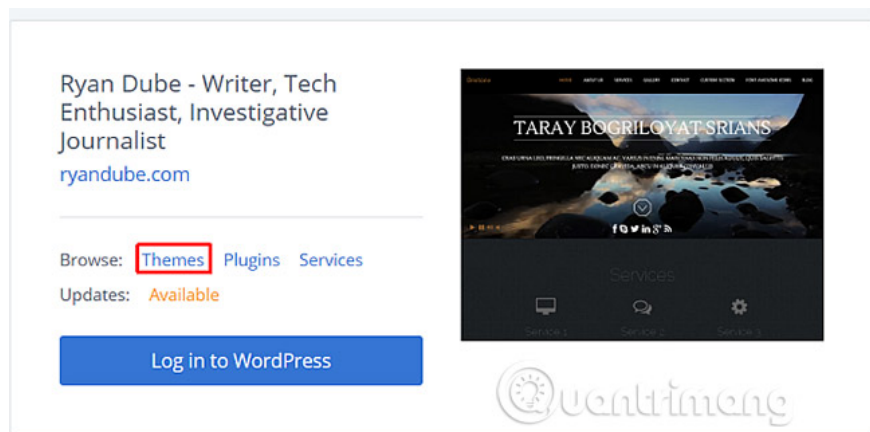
Ryan Dube - Writer, Tech Enthusiast, Investigative Journalist

ryandube.com

Browse: Themes Plugins Services

Updates: Available

Log in to WordPress

HOME ABOUT US SERVICES GALLERY CONTACT CUSTOM SECTION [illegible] BLOG

TARAY BOGRILOYAT SRIANS

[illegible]

Services

Service 1 Service 2 Service 3

Quantrimang